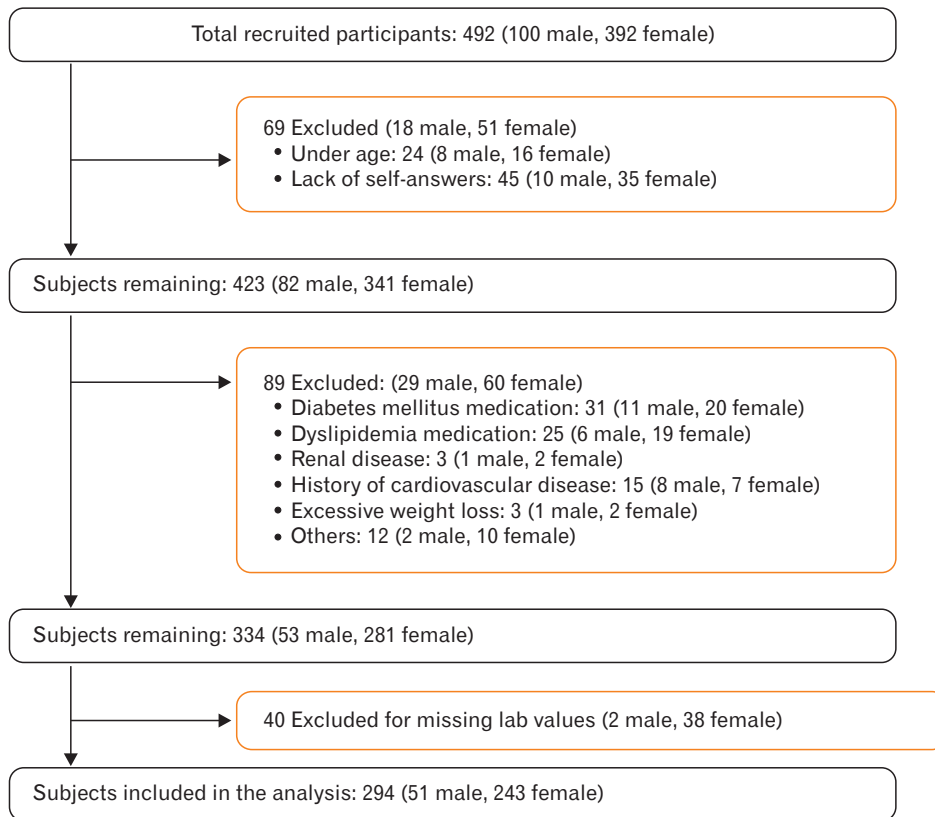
Total recruited participants: 492 (100 male, 392 female)

69 Excluded (18 male, 51 female)
• Under age: 24 (8 male, 16 female)
• Lack of self-answers: 45 (10 male, 35 female)

Subjects remaining: 423 (82 male, 341 female)

89 Excluded: (29 male, 60 female)
• Diabetes mellitus medication: 31 (11 male, 20 female)
• Dyslipidemia medication: 25 (6 male, 19 female)
• Renal disease: 3 (1 male, 2 female)
• History of cardiovascular disease: 15 (8 male, 7 female)
• Excessive weight loss: 3 (1 male, 2 female)
• Others: 12 (2 male, 10 female)

Subjects remaining: 334 (53 male, 281 female)

40 Excluded for missing lab values (2 male, 38 female)

Subjects included in the analysis: 294 (51 male, 243 female)